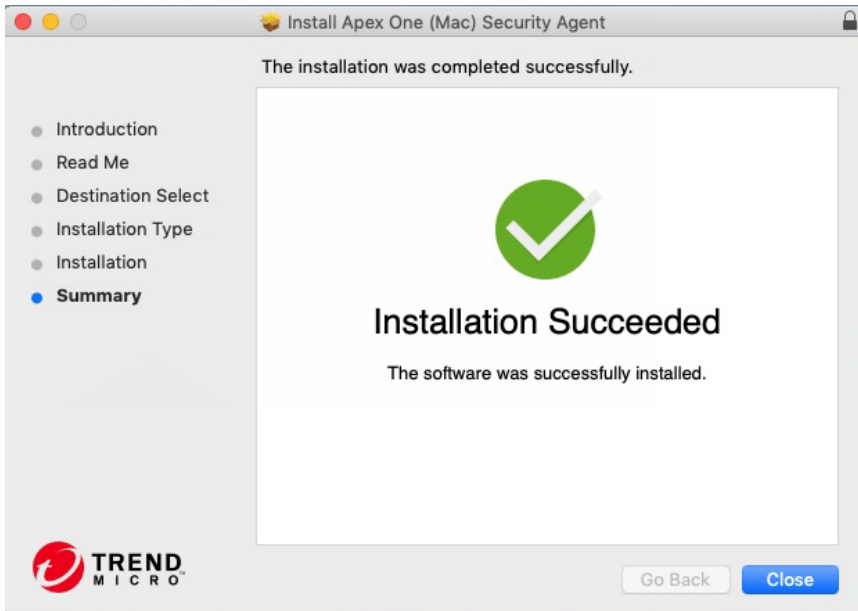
Install Apex One (Mac) Security Agent

The installation was completed successfully.

Introduction
Read Me
Destination Select
Installation Type
Installation
Summary

Installation Succeeded

The software was successfully installed.

TREND MICRO

Go Back
Close